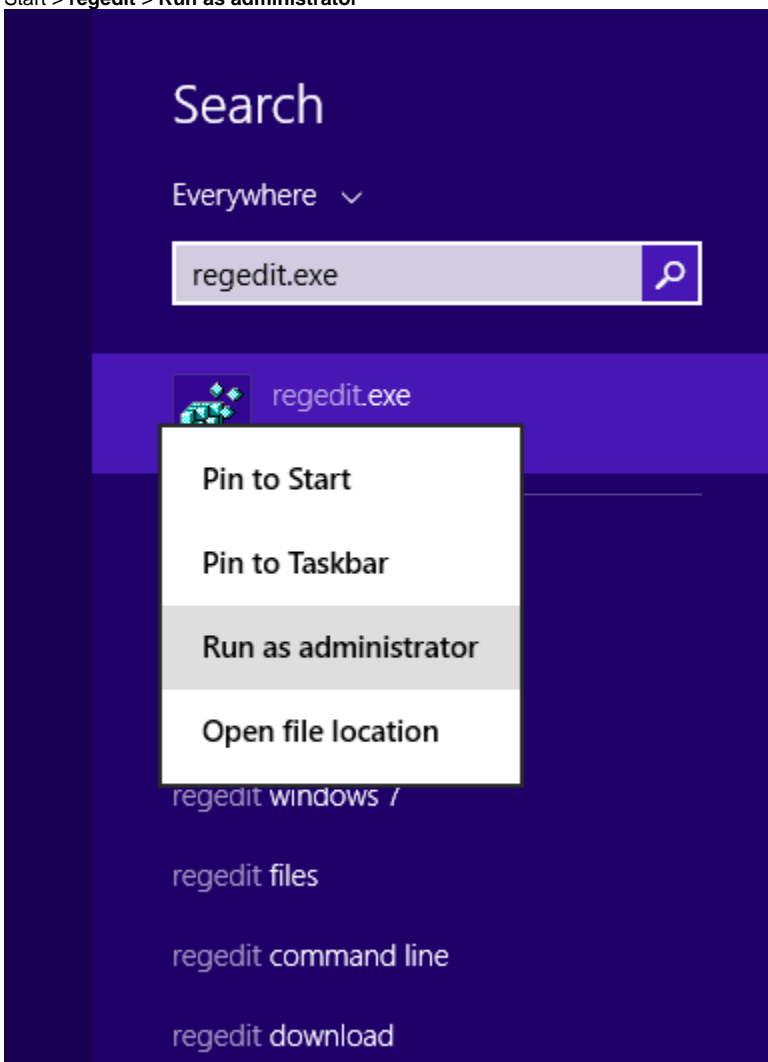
Start > regedit > Run as administrator

Search

Everywhere

regedit.exe

regedit.exe

Pin to Start

Pin to Taskbar

Run as administrator

Open file location

regedit windows 7

regedit files

regedit command line

regedit download